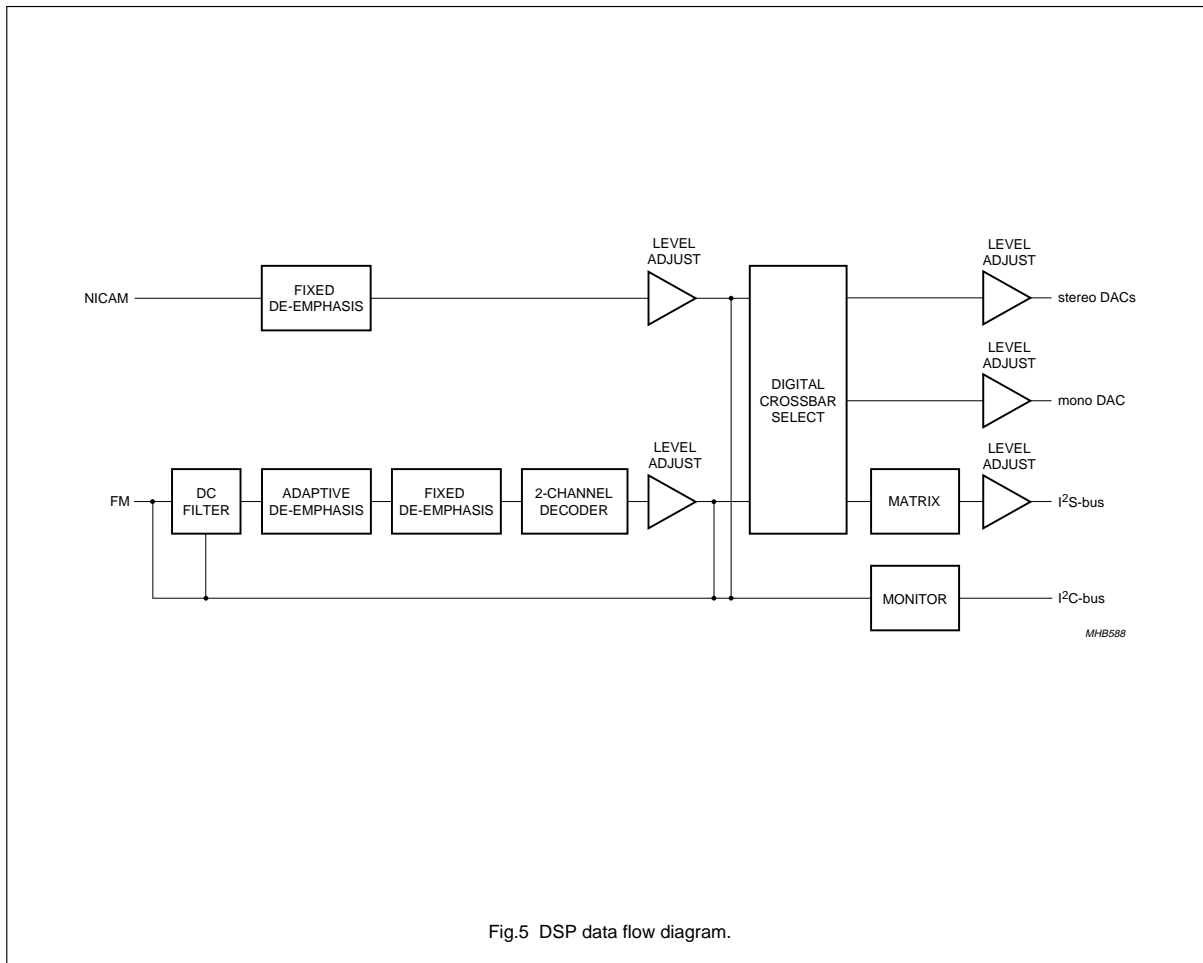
LEVEL ADJUST

LEVEL ADJUST

NICAM

FIXED DE-EMPHASIS

stereo DACs

LEVEL ADJUST

DIGITAL CROSSBAR SELECT

mono DAC

LEVEL ADJUST

LEVEL ADJUST

FM

DC FILTER

ADAPTIVE DE-EMPHASIS

FIXED DE-EMPHASIS

2-CHANNEL DECODER

MATRIX

$I^2S$-bus

MONITOR

$I^2C$-bus

MHB588

Fig.5 DSP data flow diagram.